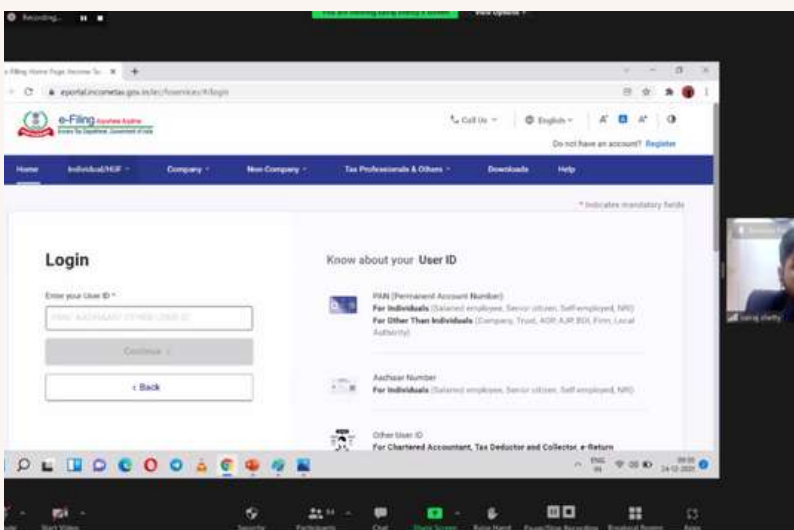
Recording

View Options

e-Filing Home Page, Income Tax ×

eportal.incometax.gov.in/iec/foservices/#/login

e-Filing Anywhere Anytime

Income Tax Department, Government of India

Call Us

English

A A A

Do not have an account? Register

Home

Individual/HUF

Company

Non-Company

Tax Professionals & Others

Downloads

Help

* Indicates mandatory fields

Login

Enter your User ID *

PAN/ AADHAAR/ OTHER USER ID

Continue >

< Back

Know about your User ID

PAN (Permanent Account Number)

For Individuals (Salaried employee, Senior citizen, Self-employed, NRI)

For Other Than Individuals (Company, Trust, AOP, AJP, BOI, Firm, Local Authority)

Aadhaar Number

For Individuals (Salaried employee, Senior citizen, Self-employed, NRI)

Other User ID

For Chartered Accountant, Tax Deductor and Collector, e-Return

sairaj shetty

ENG IN

24-12-2021

Start Video

Security

Participants

Chat

Share Screen

Raise Hand

Pause/Stop Recording

Breakout Rooms

Apps